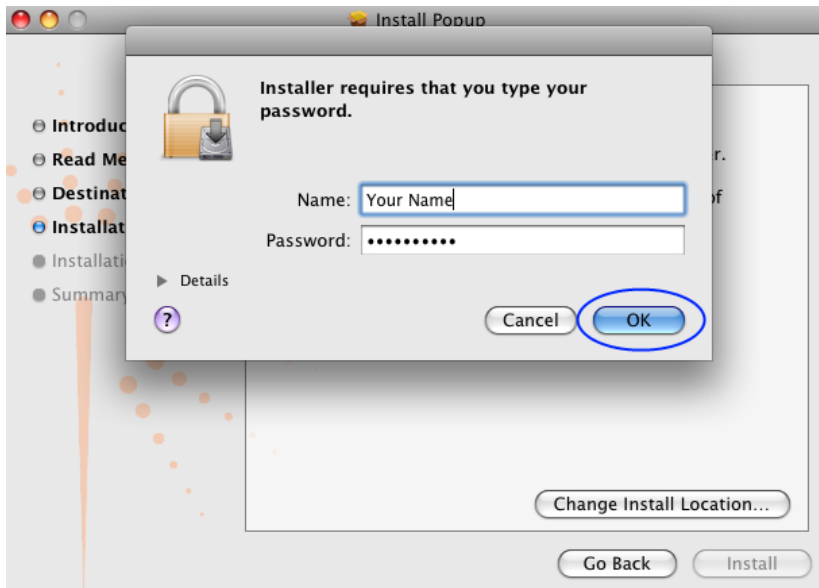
Install Popup

Introduc
Read Me
Destinat
Installat
Installati
Summary

r.
of

Installer requires that you type your password.

Name: Your Name
Password: ••••••••••

Details

?

Cancel
OK

Change Install Location...

Go Back
Install